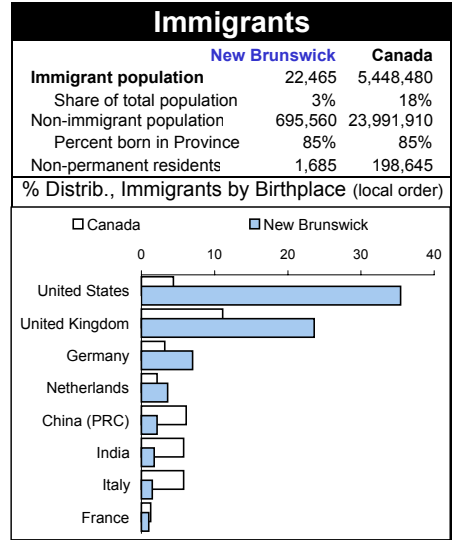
Immigrants

| | New Brunswick | Canada |
|---|---|---|
| Immigrant population | 22,465 | 5,448,480 |
| Share of total population | 3% | 18% |
| Non-immigrant population | 695,560 | 23,991,910 |
| Percent born in Province | 85% | 85% |
| Non-permanent residents | 1,685 | 198,645 |

% Distrib., Immigrants by Birthplace (local order)

Canada
New Brunswick

0
10
20
30
40

United States
United Kingdom
Germany
Netherlands
China (PRC)
India
Italy
France